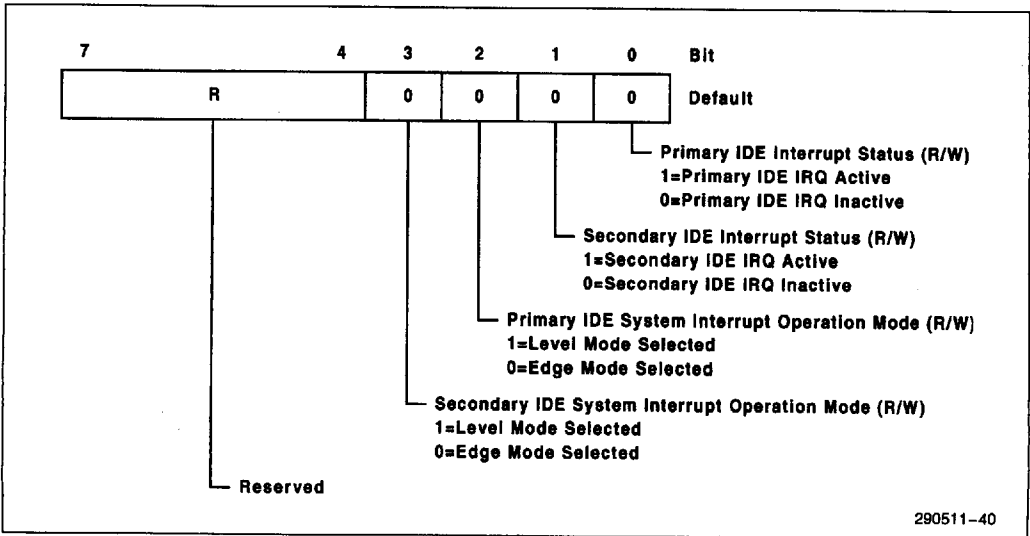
7 4 3 2 1 0 Bit

| R | 0 | 0 | 0 | 0 |
|---|---|---|---|---|

Default

Primary IDE Interrupt Status (R/W)
1=Primary IDE IRQ Active
0=Primary IDE IRQ Inactive

Secondary IDE Interrupt Status (R/W)
1=Secondary IDE IRQ Active
0=Secondary IDE IRQ Inactive

Primary IDE System Interrupt Operation Mode (R/W)
1=Level Mode Selected
0=Edge Mode Selected

Secondary IDE System Interrupt Operation Mode (R/W)
1=Level Mode Selected
0=Edge Mode Selected

Reserved

290511–40